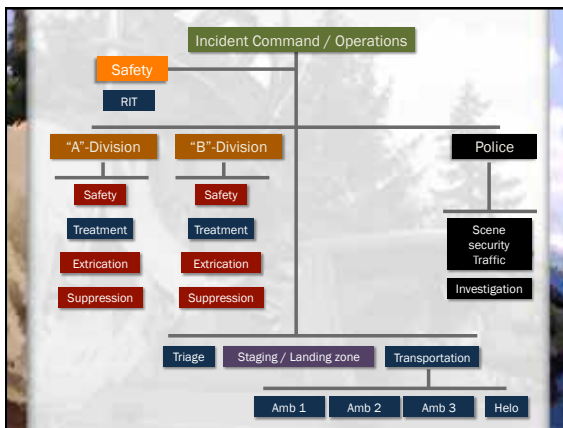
Incident Command / Operations

Safety

RIT

“A”-Division

Safety

Treatment

Extrication

Suppression

“B”-Division

Safety

Treatment

Extrication

Suppression

Police

Scene security Traffic

Investigation

Triage

Staging / Landing zone

Transportation

Amb 1

Amb 2

Amb 3

Helo